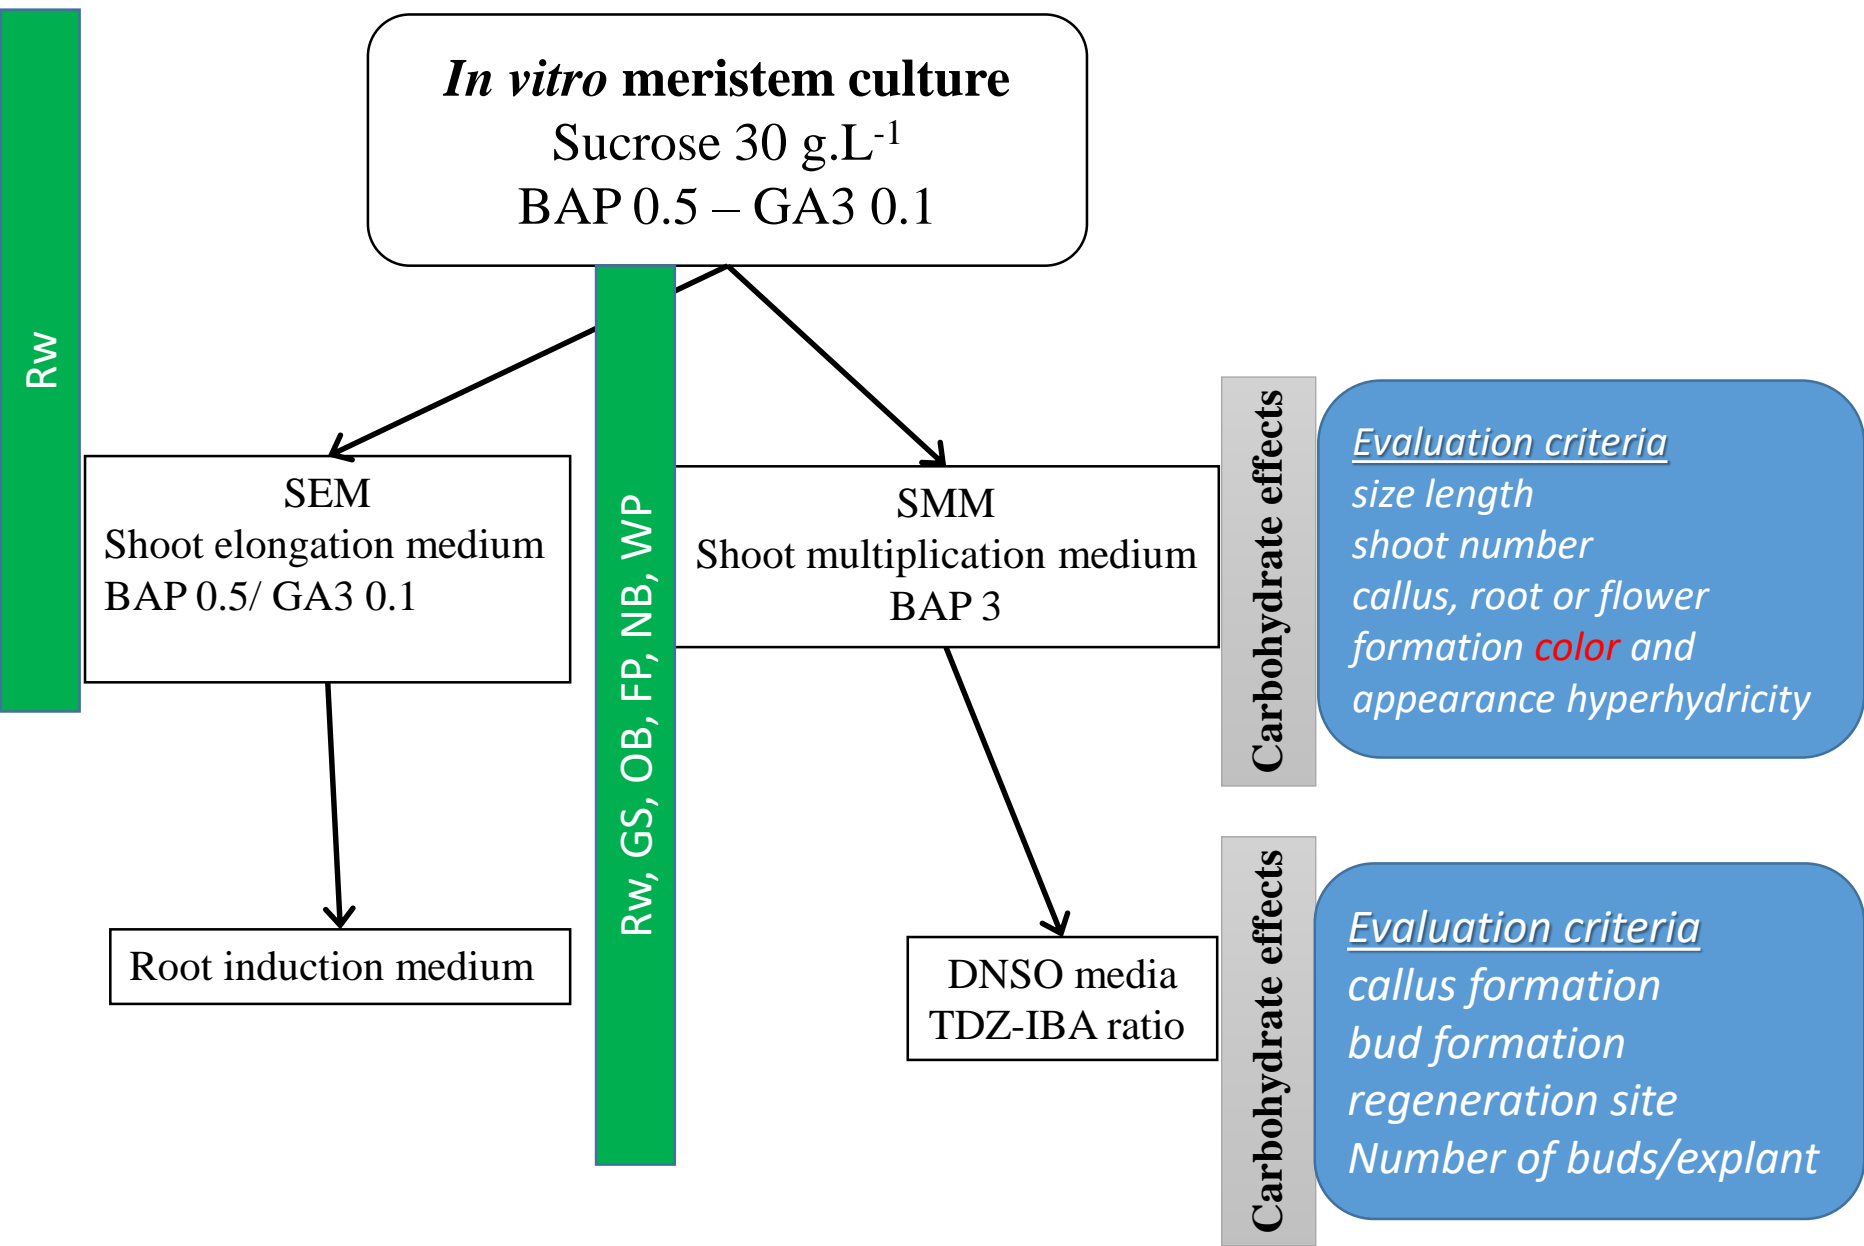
*In vitro* meristem culture
Sucrose 30 g.L$^{-1}$
BAP 0.5 – GA3 0.1

Rw

Rw, GS, OB, FP, NB, WP

SEM
Shoot elongation medium
BAP 0.5/ GA3 0.1

SMM
Shoot multiplication medium
BAP 3

Carbohydrate effects

Evaluation criteria
size length
shoot number
callus, root or flower formation color and appearance hyperhydricity

Root induction medium

DNSO media
TDZ-IBA ratio

Carbohydrate effects

Evaluation criteria
callus formation
bud formation
regeneration site
Number of buds/explant